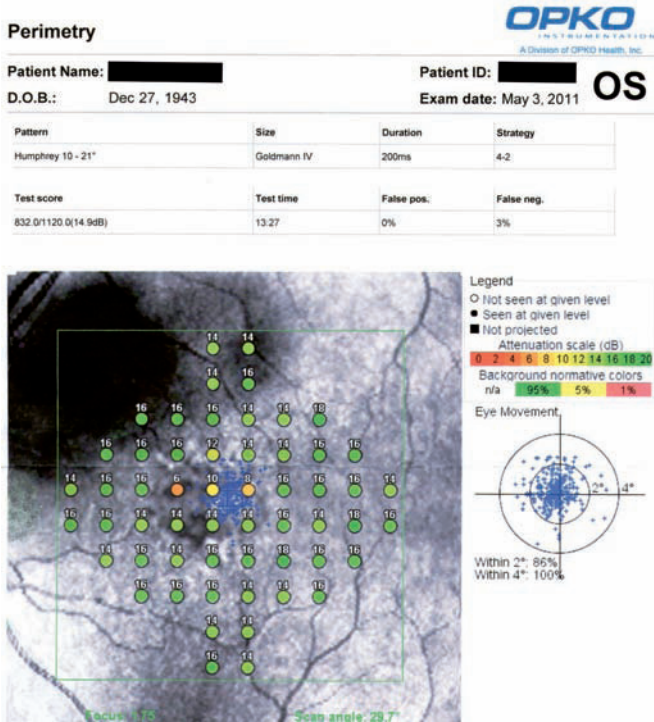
Perimetry

OPKO INSTRUMENTATION
A Division of OPKO Health, Inc.

Patient Name: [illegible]
Patient ID: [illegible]
OS
D.O.B.: Dec 27, 1943
Exam date: May 3, 2011

| Pattern | Size | Duration | Strategy |
|---|---|---|---|
| Humphrey 10 - 21° | Goldmann IV | 200ms | 4-2 |

| Test score | Test time | False pos. | False neg. |
|---|---|---|---|
| 832.0/1120.0(14.9dB) | 13:27 | 0% | 3% |

14 14
14 16
16 16 16 16 14 18
16 16 16 12 14 16 16 16
14 16 16 6 10 8 16 16 16 14
16 16 14 14 14 16 14 18 16
14 16 16 16 18 16 16
16 16 14 14 16
14 14
16 14

Focus: 1.75
Scan angle: 29.7°

Legend
○ Not seen at given level
● Seen at given level
■ Not projected
Attenuation scale (dB)
0 2 4 6 8 10 12 14 16 18 20
Background normative colors
n/a 95% 5% 1%

Eye Movement
2° 4°
Within 2°: 86%
Within 4°: 100%